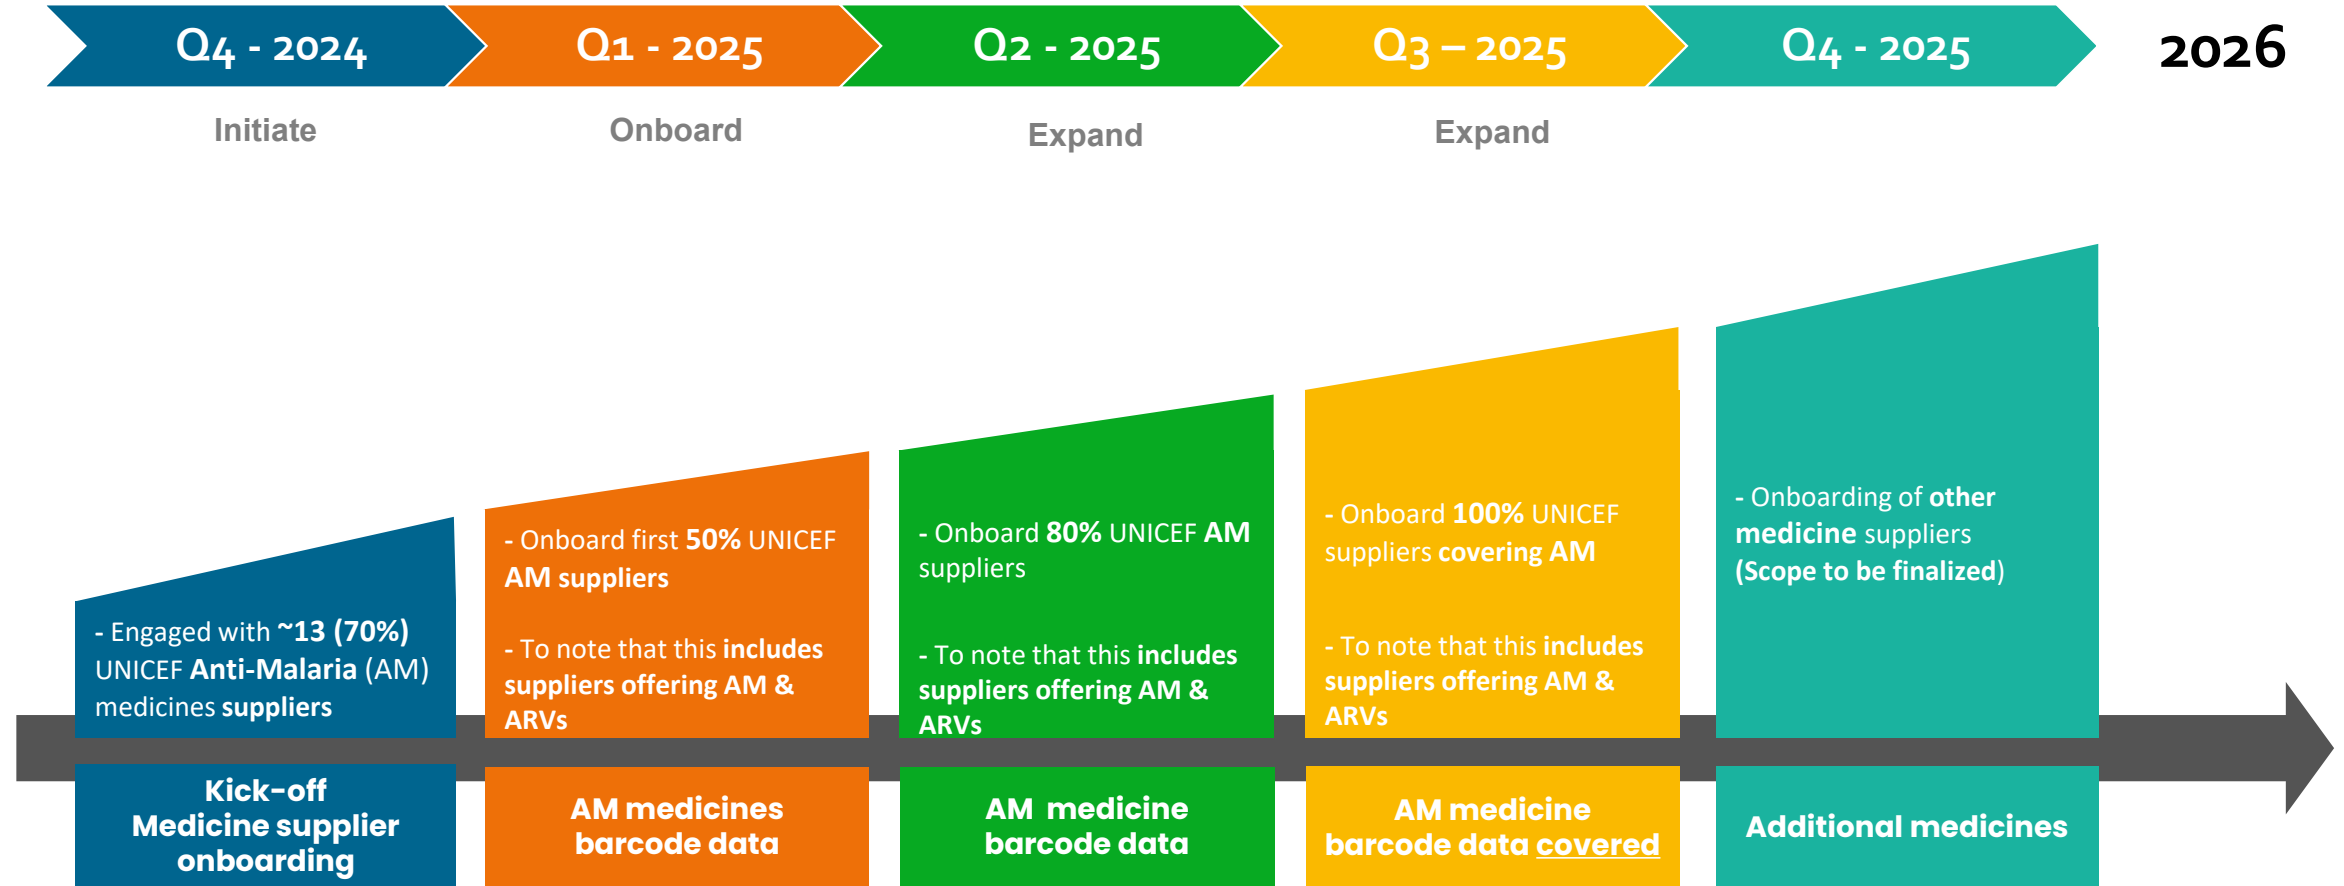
Q4 - 2024

Q1 - 2025

Q2 - 2025

Q3 – 2025

Q4 - 2025

2026

Initiate

Onboard

Expand

Expand

- Engaged with ~13 (70%) UNICEF Anti-Malaria (AM) medicines suppliers

Kick-off Medicine supplier onboarding

- Onboard first 50% UNICEF AM suppliers

- To note that this includes suppliers offering AM & ARVs

AM medicines barcode data

- Onboard 80% UNICEF AM suppliers

- To note that this includes suppliers offering AM & ARVs

AM medicine barcode data

- Onboard 100% UNICEF suppliers covering AM

- To note that this includes suppliers offering AM & ARVs

AM medicine barcode data covered

- Onboarding of other medicine suppliers (Scope to be finalized)

Additional medicines